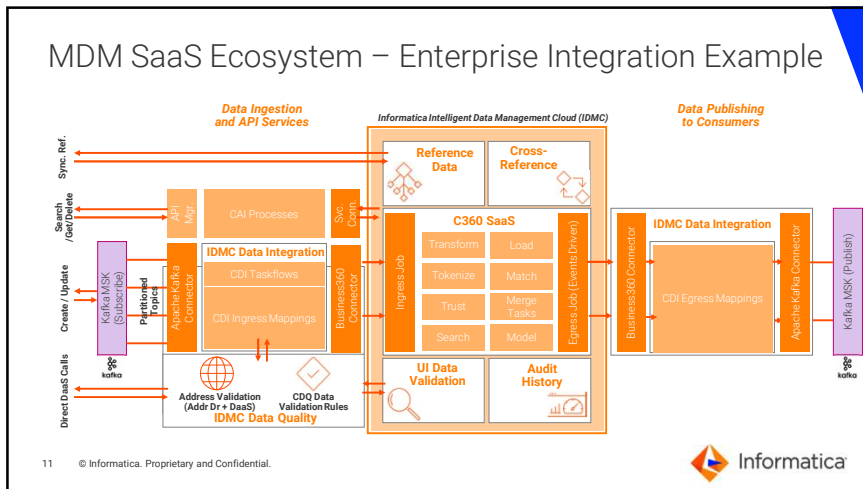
MDM SaaS Ecosystem – Enterprise Integration Example

Data Ingestion and API Services

Informatica Intelligent Data Management Cloud (IDMC)

Data Publishing to Consumers

Sync. Ref.

Search /Get/Delete

Create / Update

Direct DaaS Calls

Kafka MSK (Subscribe)

kafka

Partitioned Topics

API Mgr.

CAI Processes

Svc. Conn.

Apache Kafka Connector

IDMC Data Integration

CDI Taskflows

CDI Ingress Mappings

Business360 Connector

Address Validation (Addr Dr + DaaS)

CDQ Data Validation Rules

IDMC Data Quality

Reference Data

Cross-Reference

C360 SaaS

Ingress Job

Transform

Load

Tokenize

Match

Trust

Merge Tasks

Search

Model

Egress Job (Events Driven)

UI Data Validation

Audit History

Business360 Connector

IDMC Data Integration

CDI Egress Mappings

Apache Kafka Connector

Kafka MSK (Publish)

kafka

11 © Informatica. Proprietary and Confidential.

Informatica